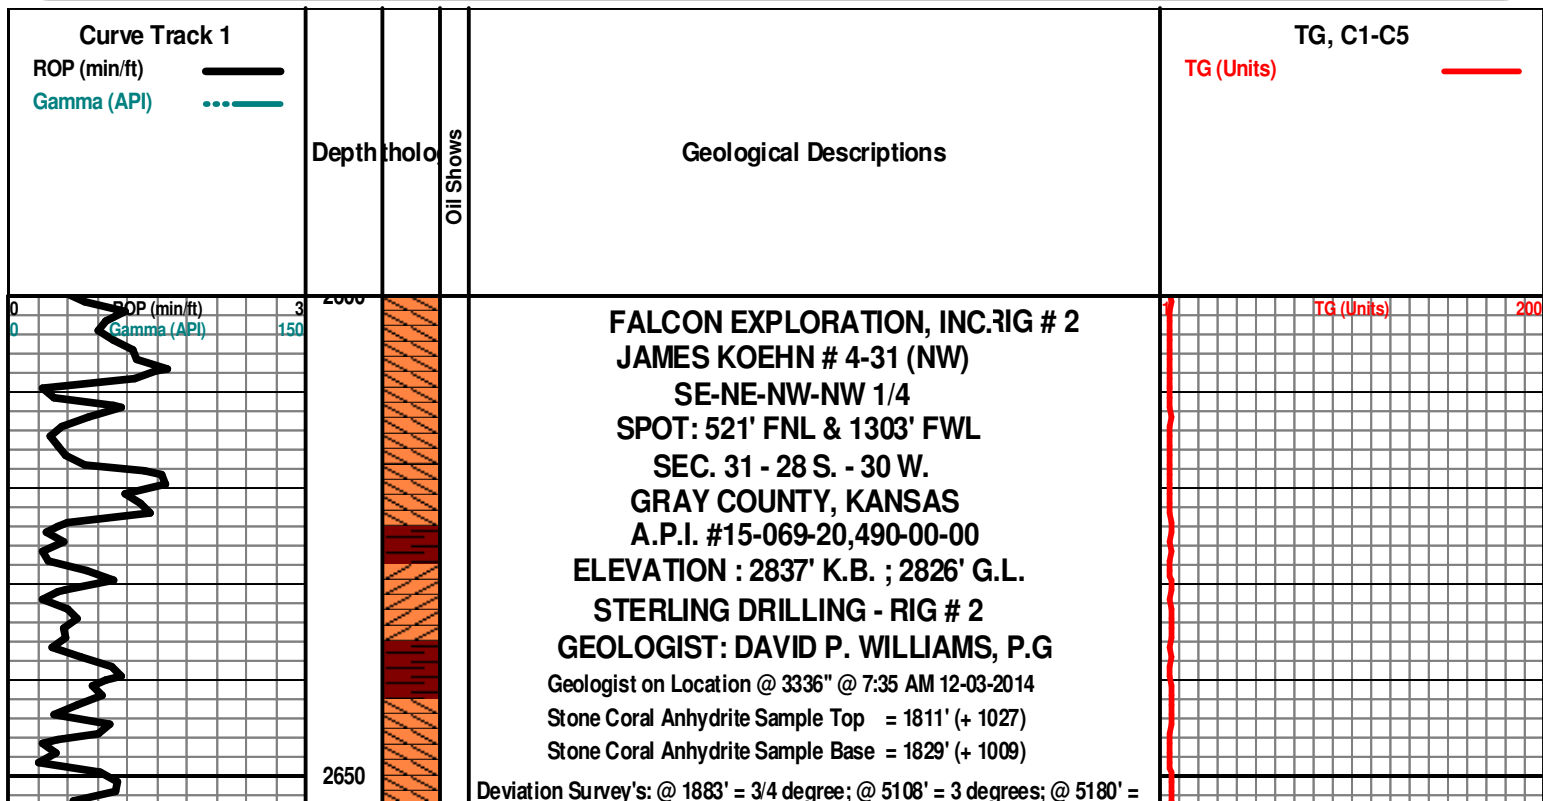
Curve Track 1
ROP (min/ft)
Gamma (API)

Depth

tholo

Oil Shows

Geological Descriptions

TG, C1-C5
TG (Units)

0 ROP (min/ft) 3
0 Gamma (API) 150

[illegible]

1 TG (Units) 200

FALCON EXPLORATION, INC.RIG # 2
JAMES KOEHN # 4-31 (NW)
SE-NE-NW-NW 1/4
SPOT: 521' FNL & 1303' FWL
SEC. 31 - 28 S. - 30 W.
GRAY COUNTY, KANSAS
A.P.I. #15-069-20,490-00-00
ELEVATION : 2837' K.B. ; 2826' G.L.
STERLING DRILLING - RIG # 2
GEOLOGIST: DAVID P. WILLIAMS, P.G
Geologist on Location @ 3336" @ 7:35 AM 12-03-2014
Stone Coral Anhydrite Sample Top = 1811' (+ 1027)
Stone Coral Anhydrite Sample Base = 1829' (+ 1009)
Deviation Survey's: @ 1883' = 3/4 degree; @ 5108' = 3 degrees; @ 5180' =

2650